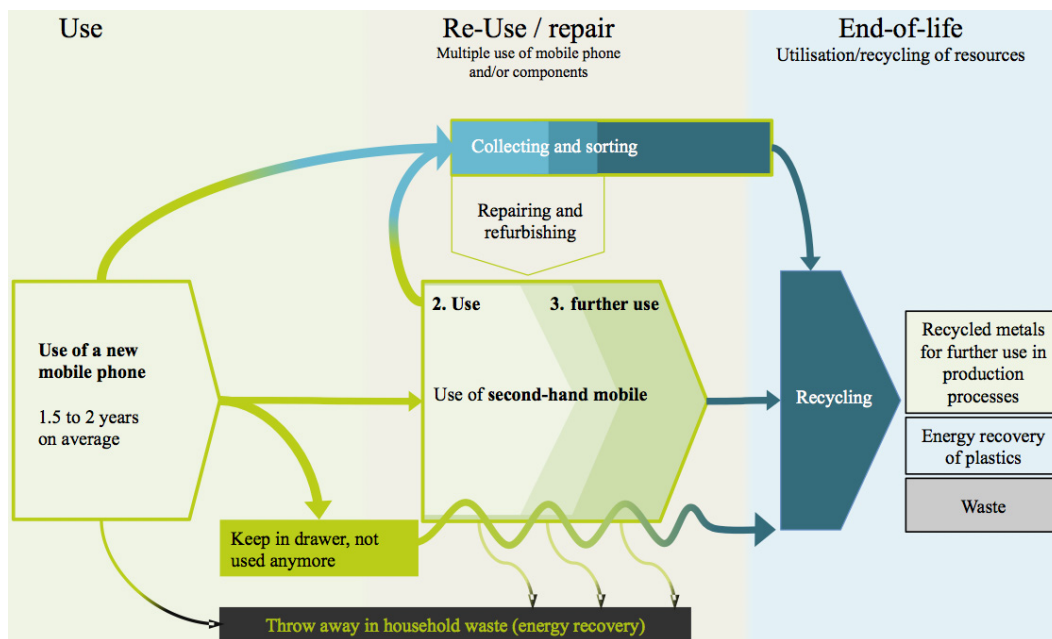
Use

Re-Use / repair
Multiple use of mobile phone and/or components

End-of-life
Utilisation/recycling of resources

Collecting and sorting

Repairing and refurbishing

Use of a new mobile phone

1.5 to 2 years on average

2. Use

3. further use

Use of second-hand mobile

Recycling

Recycled metals for further use in production processes

Energy recovery of plastics

Waste

Keep in drawer, not used anymore

Throw away in household waste (energy recovery)